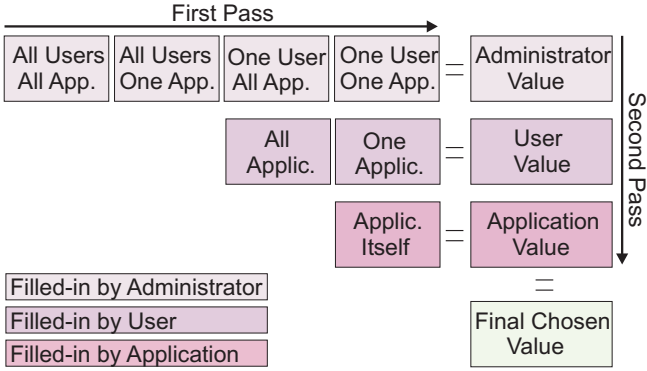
First Pass

| All Users All App. | All Users One App. | One User All App. | One User One App. | = | Administrator Value |
|---|---|---|---|---|---|
| | | All Applic. | One Applic. | = | User Value |
| | | | Applic. Itself | = | Application Value |
| | | | | | = |
| | | | | | Final Chosen Value |

Second Pass

Filled-in by Administrator
Filled-in by User
Filled-in by Application